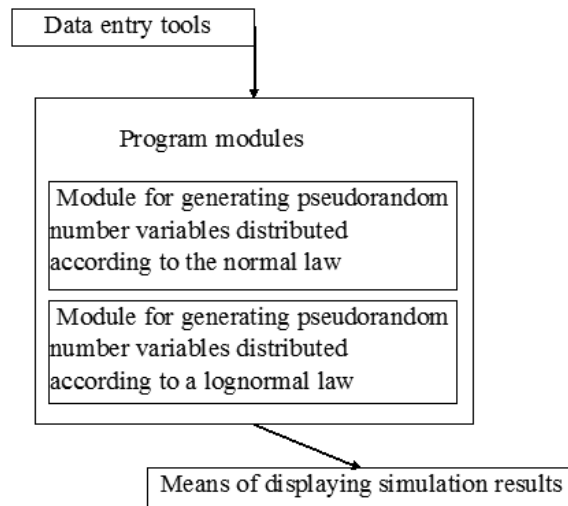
Data entry tools

Program modules

Module for generating pseudorandom number variables distributed according to the normal law

Module for generating pseudorandom number variables distributed according to a lognormal law

Means of displaying simulation results